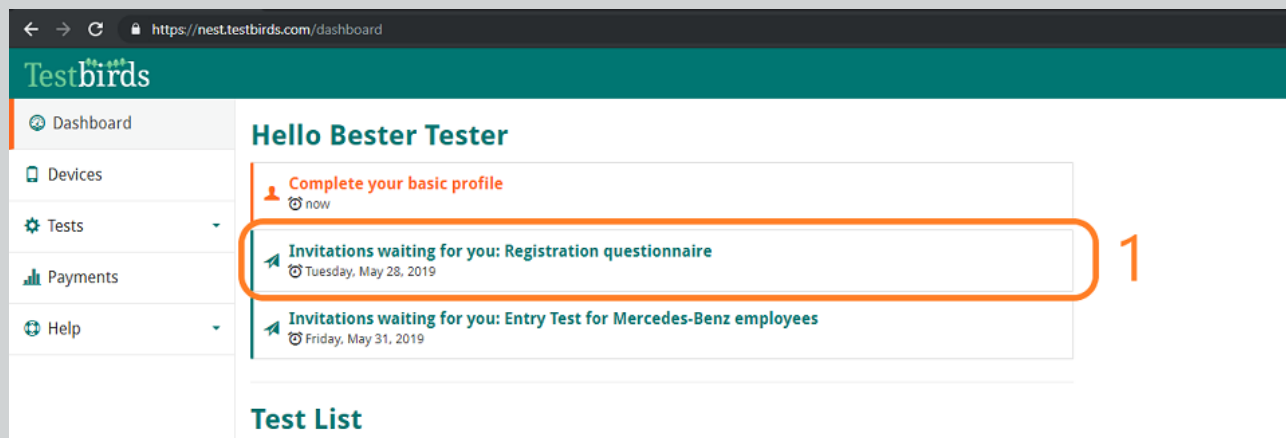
https://nest.testbirds.com/dashboard

Testbirds

Dashboard

Devices

Tests

Payments

Help

Hello Bester Tester

Complete your basic profile
now

Invitations waiting for you: Registration questionnaire
Tuesday, May 28, 2019

1

Invitations waiting for you: Entry Test for Mercedes-Benz employees
Friday, May 31, 2019

Test List